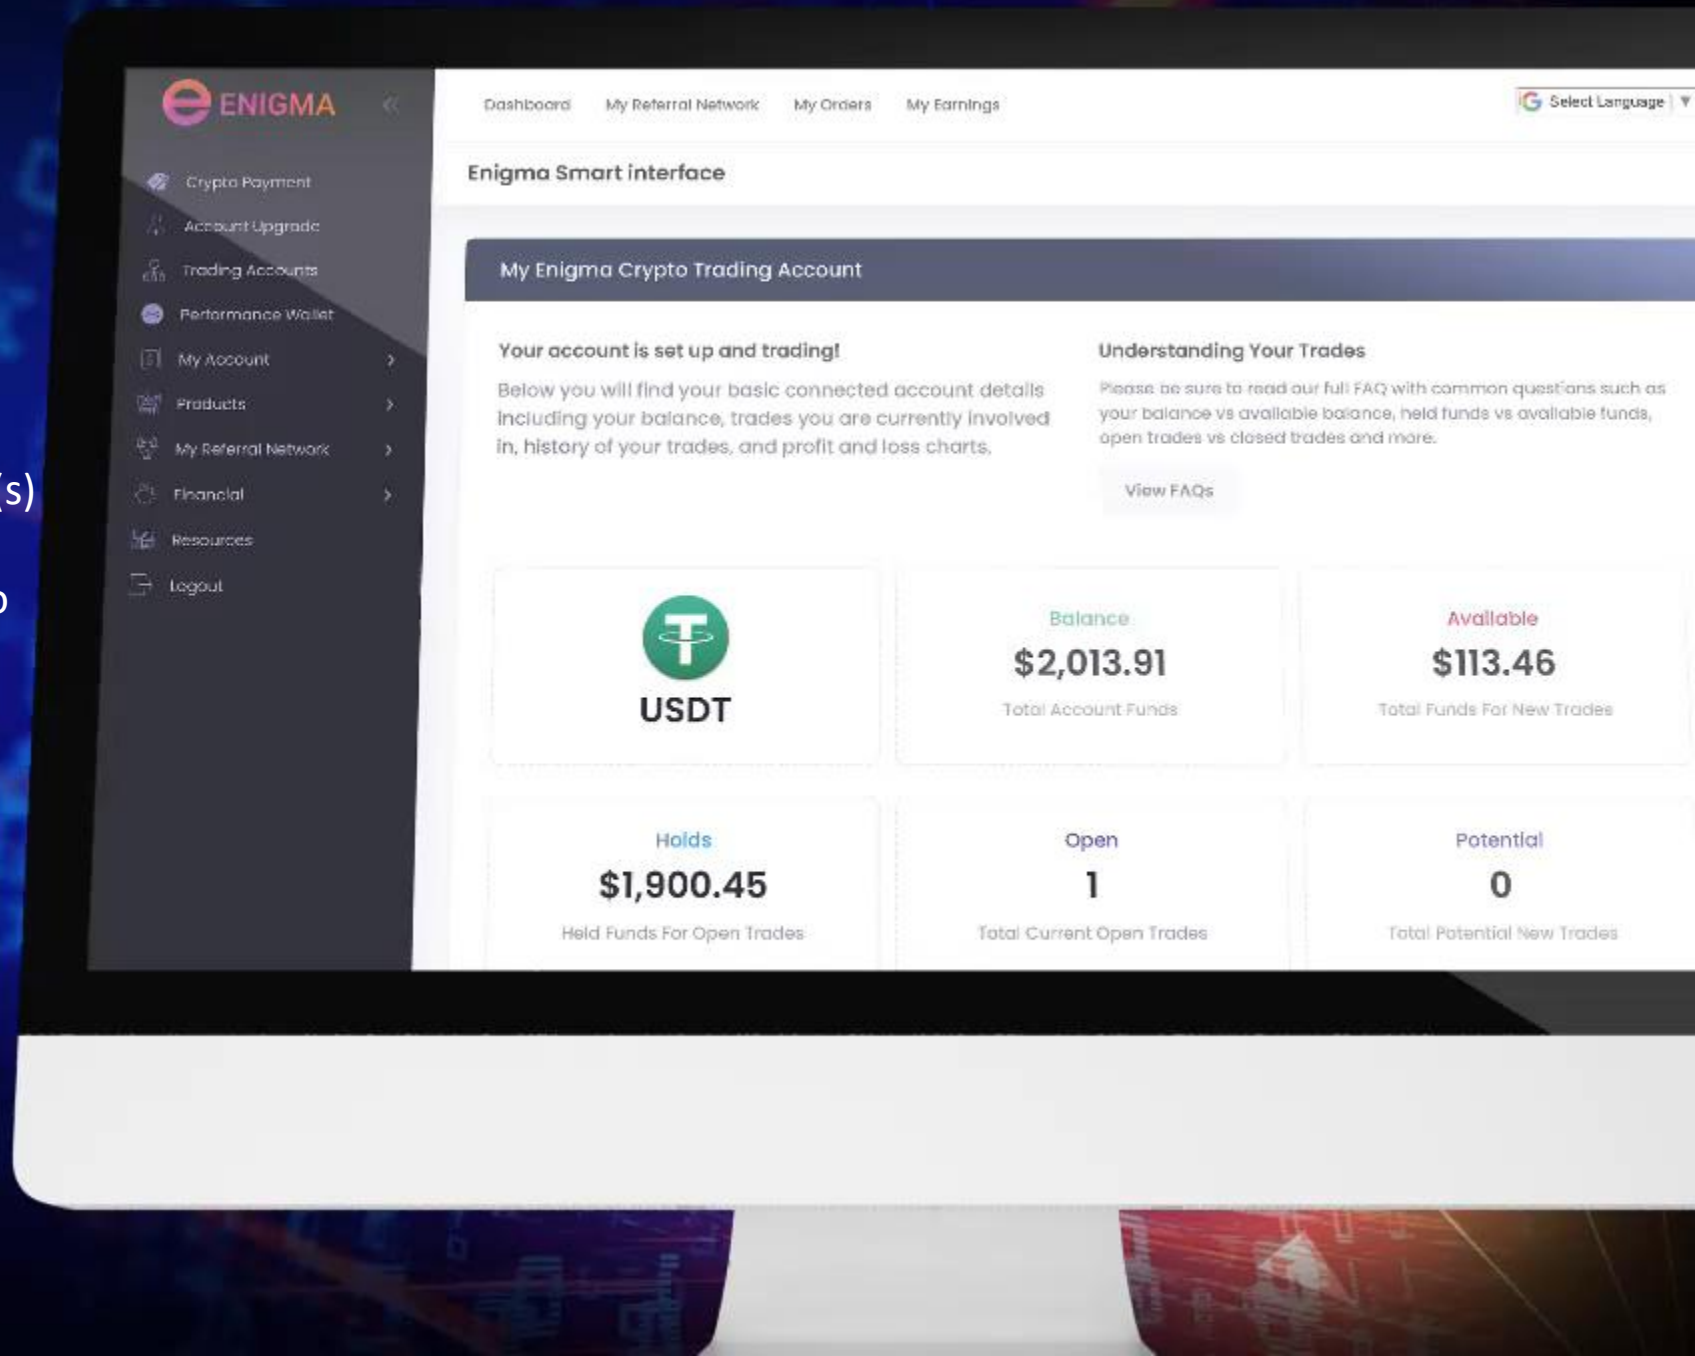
(s)

ENIGMA

Crypto Payment
Account Upgrade
Trading Accounts
Performance Wallet
My Account
Products
My Referral Network
Financial
Resources
Logout

Dashboard My Referral Network My Orders My Earnings

Select Language

Enigma Smart interface

My Enigma Crypto Trading Account

Your account is set up and trading!

Below you will find your basic connected account details including your balance, trades you are currently involved in, history of your trades, and profit and loss charts.

Understanding Your Trades

Please be sure to read our full FAQ with common questions such as your balance vs available balance, held funds vs available funds, open trades vs closed trades and more.

View FAQs

USDT

Balance
$2,013.91
Total Account Funds

Available
$113.46
Total Funds For New Trades

Holds
$1,900.45
Held Funds For Open Trades

Open
1
Total Current Open Trades

Potential
0
Total Potential New Trades